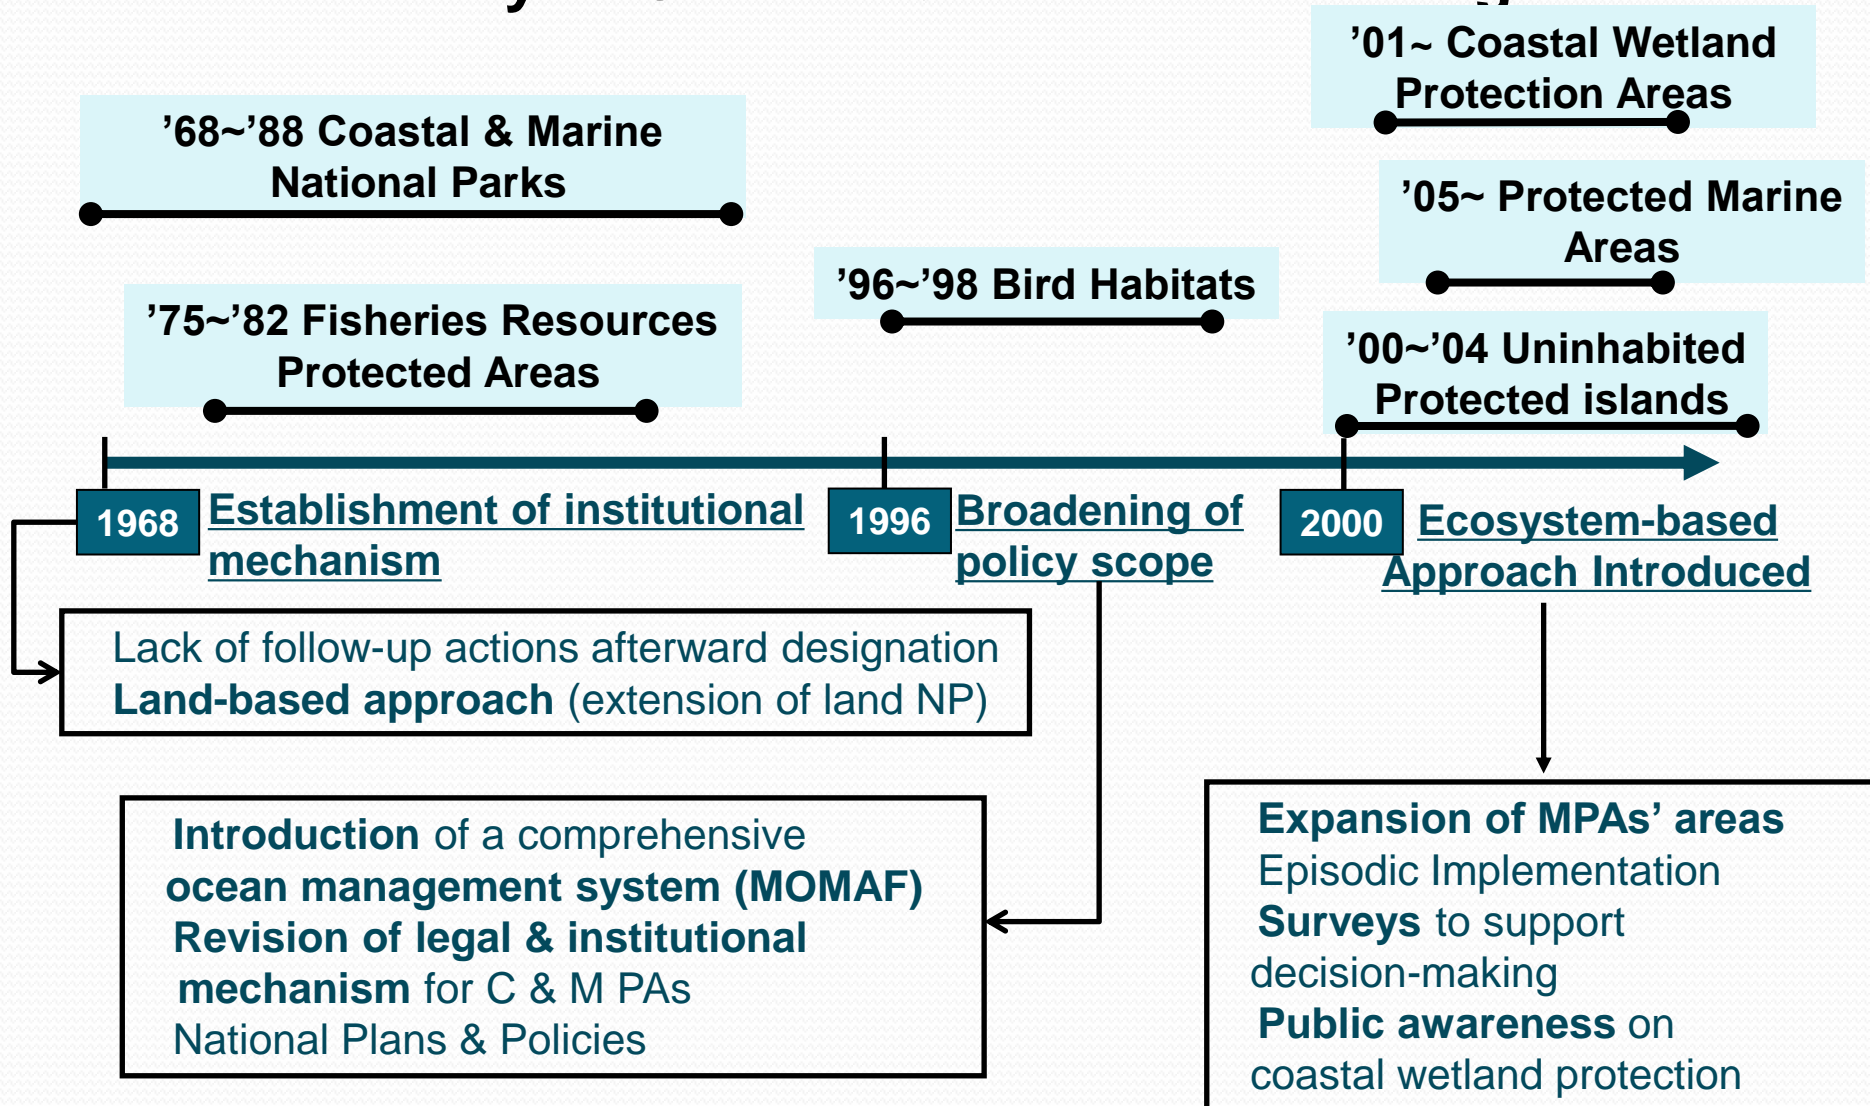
’68~’88 Coastal & Marine National Parks

’75~’82 Fisheries Resources Protected Areas

’96~’98 Bird Habitats

’01~ Coastal Wetland Protection Areas

’05~ Protected Marine Areas

’00~’04 Uninhabited Protected islands

1968 Establishment of institutional mechanism

1996 Broadening of policy scope

2000 Ecosystem-based Approach Introduced

Lack of follow-up actions afterward designation
Land-based approach (extension of land NP)

Introduction of a comprehensive ocean management system (MOMAF)
Revision of legal & institutional mechanism for C & M PAs
National Plans & Policies

Expansion of MPAs’ areas
Episodic Implementation
Surveys to support decision-making
Public awareness on coastal wetland protection